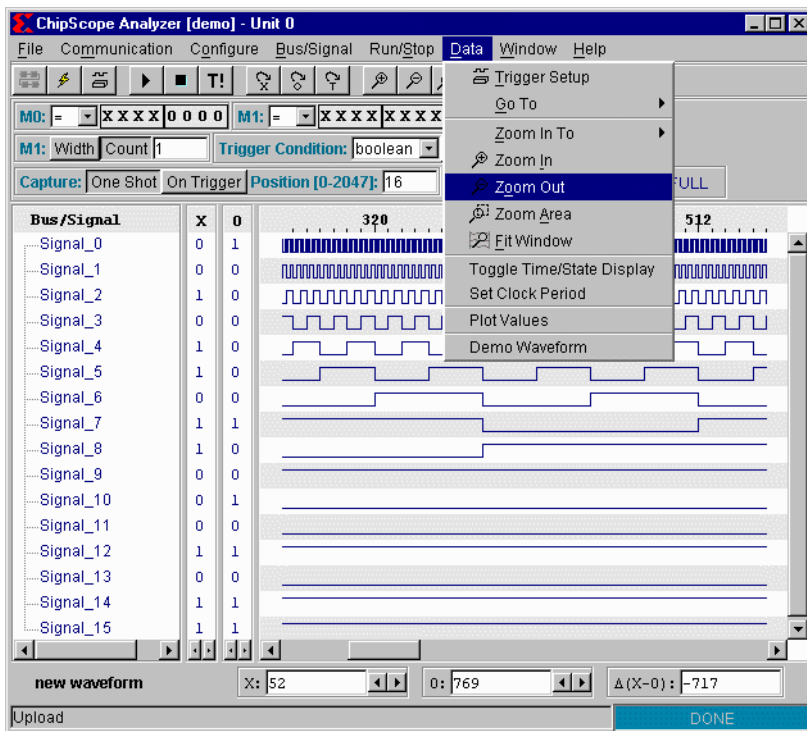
ChipScope Analyzer [demo] - Unit 0

File Communication Configure Bus/Signal Run/Stop Data Window Help

T!

M0: = XXXX0000 M1: = XXXXXXXX

M1: Width Count 1 Trigger Condition: boolean

Capture: One Shot On Trigger Position [0-2047]: 16 FULL

Trigger Setup
Go To
Zoom In To
Zoom In
Zoom Out
Zoom Area
Fit Window
Toggle Time/State Display
Set Clock Period
Plot Values
Demo Waveform

| Bus/Signal | X | 0 |
|---|---|---|
| Signal_0 | 0 | 1 |
| Signal_1 | 0 | 0 |
| Signal_2 | 1 | 0 |
| Signal_3 | 0 | 0 |
| Signal_4 | 1 | 0 |
| Signal_5 | 1 | 0 |
| Signal_6 | 0 | 0 |
| Signal_7 | 1 | 1 |
| Signal_8 | 1 | 0 |
| Signal_9 | 0 | 0 |
| Signal_10 | 0 | 1 |
| Signal_11 | 0 | 0 |
| Signal_12 | 1 | 1 |
| Signal_13 | 0 | 0 |
| Signal_14 | 1 | 1 |
| Signal_15 | 1 | 1 |

320 512

new waveform X: 52 0: 769 Δ(X-0): -717

Upload DONE